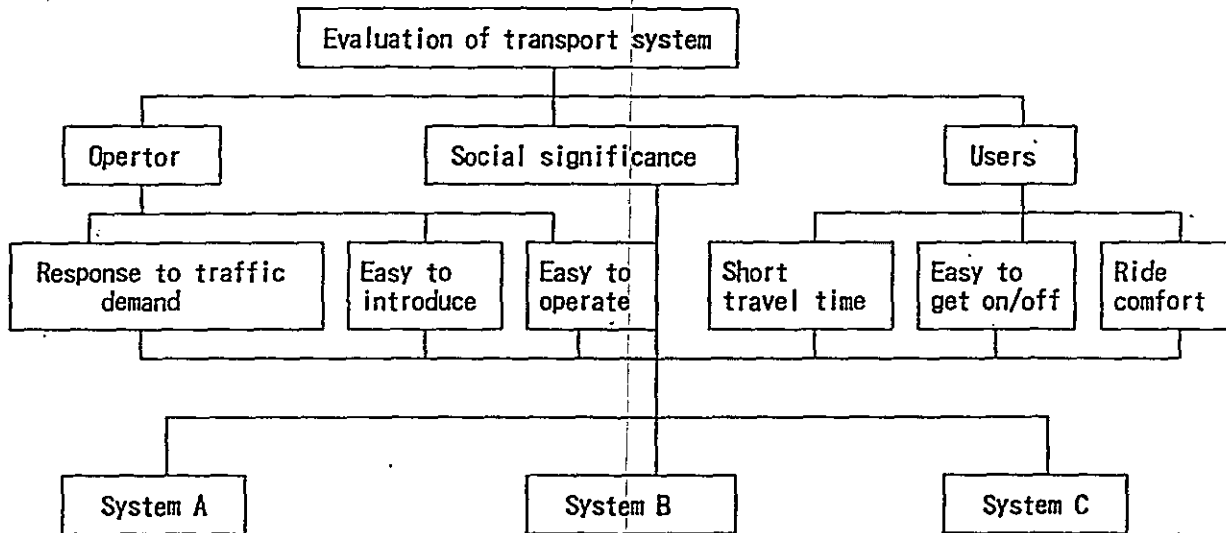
Evaluation of transport system

Opertor

Social significance

Users

Response to traffic demand

Easy to introduce

Easy to operate

Short travel time

Easy to get on/off

Ride comfort

System A

System B

System C